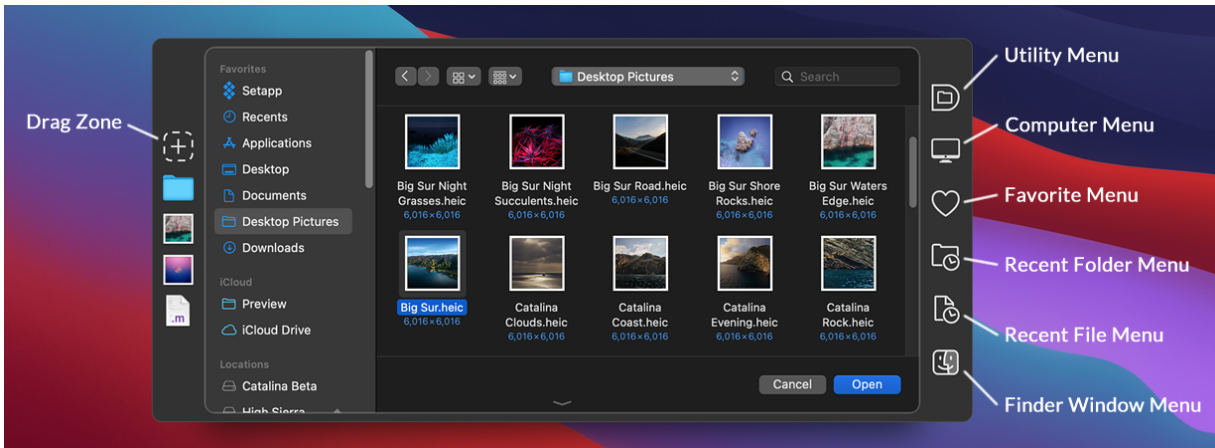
Drag Zone

Favorites
Setapp
Recents
Applications
Desktop
Documents
Desktop Pictures
Downloads
iCloud
Preview
iCloud Drive
Locations
Catalina Beta
High Sierra

Desktop Pictures
Search

Big Sur Night Grasses.heic
6,016×6,016
Big Sur Night Succulents.heic
6,016×6,016
Big Sur Road.heic
6,016×6,016
Big Sur Shore Rocks.heic
6,016×6,016
Big Sur Waters Edge.heic
6,016×6,016
Big Sur.heic
6,016×6,016
Catalina Clouds.heic
6,016×6,016
Catalina Coast.heic
6,016×6,016
Catalina Evening.heic
6,016×6,016
Catalina Rock.heic
6,016×6,016

Cancel
Open

Utility Menu
Computer Menu
Favorite Menu
Recent Folder Menu
Recent File Menu
Finder Window Menu